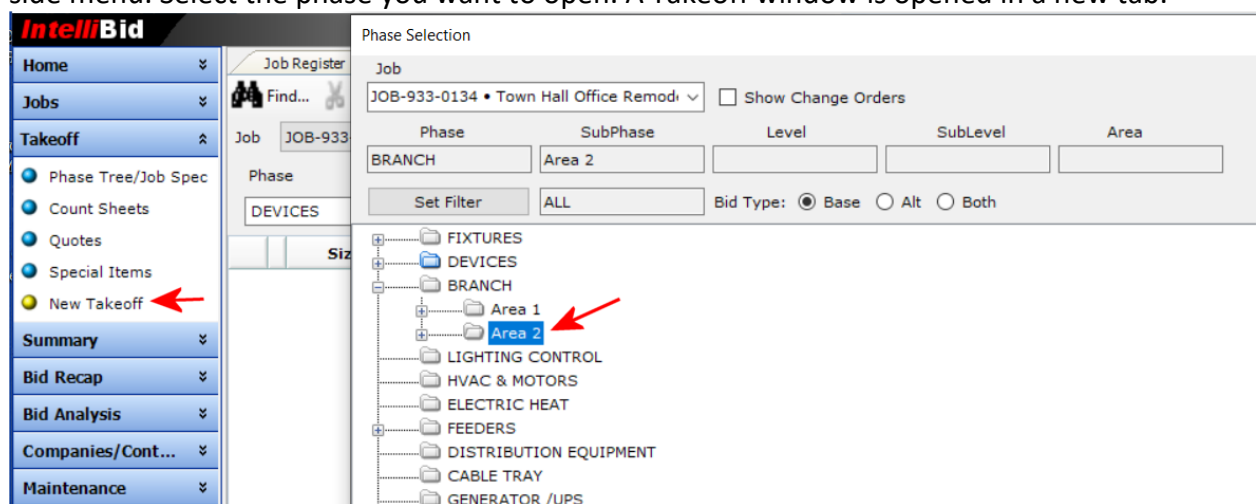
side menu. Select the phase you want to open. A Takeoff window is opened in a new tab.

IntelliBid

Home
Jobs
Takeoff
Phase Tree/Job Spec
Count Sheets
Quotes
Special Items
New Takeoff
Summary
Bid Recap
Bid Analysis
Companies/Cont...
Maintenance

Job Register
Find...
Job JOB-933
Phase
DEVICES
Siz

Phase Selection
Job
JOB-933-0134 • Town Hall Office Remod
Show Change Orders

| Phase | SubPhase | Level | SubLevel | Area |
|---|---|---|---|---|
| BRANCH | Area 2 | | | |

Set Filter
ALL
Bid Type: Base Alt Both

FIXTURES
DEVICES
BRANCH
Area 1
Area 2
LIGHTING CONTROL
HVAC & MOTORS
ELECTRIC HEAT
FEEDERS
DISTRIBUTION EQUIPMENT
CABLE TRAY
GENERATOR /UPS